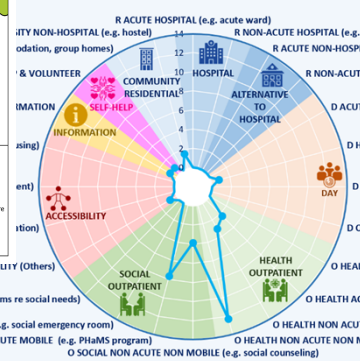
R ACUTE HOSPITAL (e.g. acute ward)
SITY NON-HOSPITAL (e.g. hostel)
R NON-ACUTE HOSPITAL (e.g.
odation, group homes)
R ACUTE NON HOSPITAL
& VOLUNTEER
R NON-ACUT
RMATION
D ACU
using)
ent)
ation)
LITY (Others)
O HEAL
ms re social needs)
O HEALTH N
e.g. social emergency room)
O HEALTH NON ACUT
NON MOBILE (e.g. PHaMS program)
O HEALTH NON ACUTE NON
O SOCIAL NON ACUTE NON MOBILE (e.g. social counseling)
14
12
10
8
6
4
2
COMMUNITY RESIDENTIAL
HOSPITAL
ALTERNATIVE TO HOSPITAL
SELF-HELP
INFORMATION
DAY
ACCESSIBILITY
HEALTH OUTPATIENT
SOCIAL OUTPATIENT